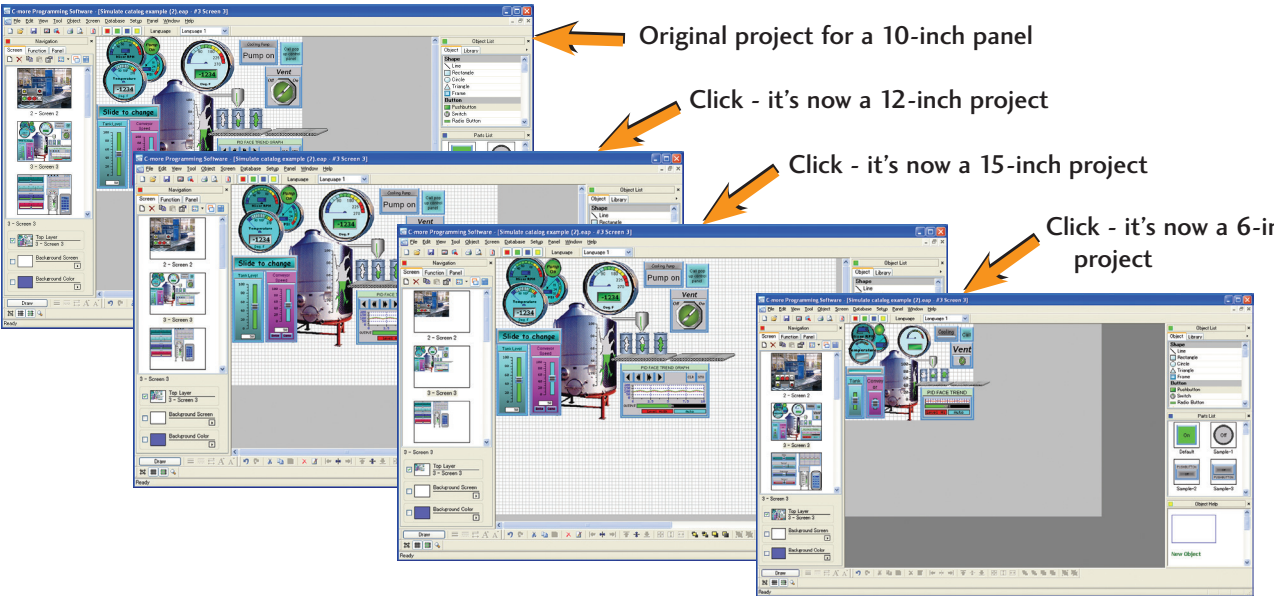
Original project for a 10-inch panel

Click - it's now a 12-inch project

Click - it's now a 15-inch project

Click - it's now a 6-in project

C-more Programming Software - [Simulate catalog example (2).eap - #3 Screen 3]
File Edit View Tool Object Screen Database Setup Panel Window Help
Language Language 1
Navigation
Screen Function Panel
2 - Screen 2
3 - Screen 3
3 - Screen 3
Top Layer
3 - Screen 3
Background Screen
Background Color
Draw
Ready
Object List
Object Library
Shape
Line
Rectangle
Circle
Triangle
Frame
Button
Pushbutton
Switch
Radio Button
Parts List
On
Off
Default
Sample-1
Sample-2
Sample-3
Object Help
New Object
Pump on
Vent
Slide to change
-1234
PID FACE TREND GRAPH